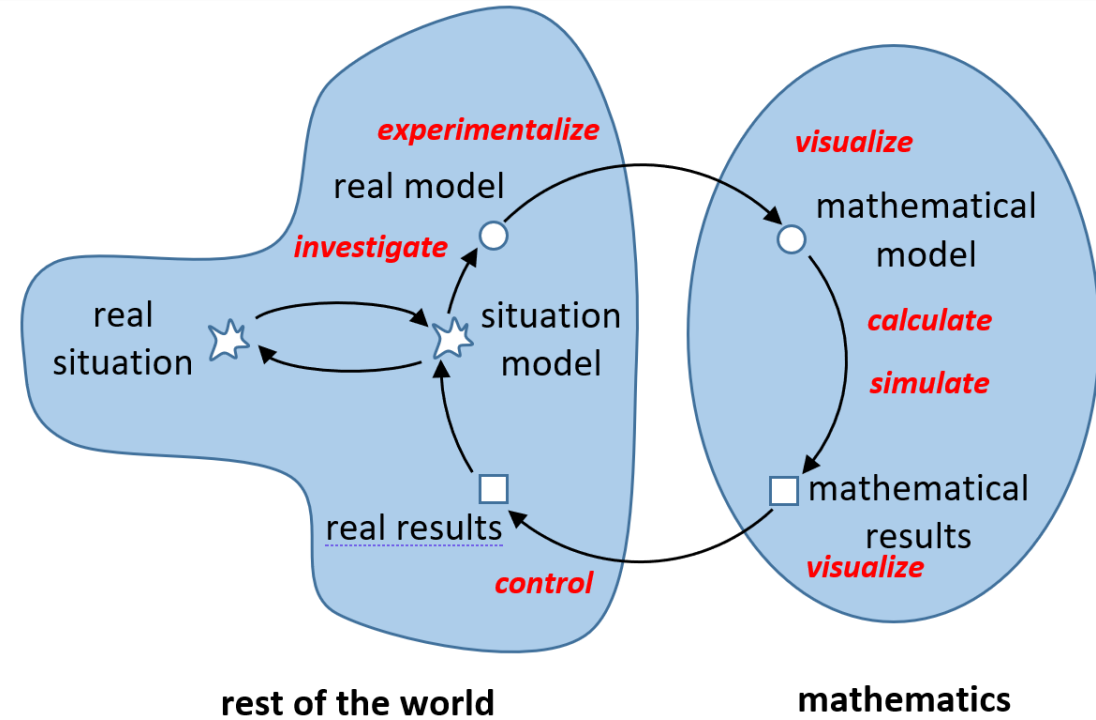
experimentalize

real model

investigate

real situation

situation model

real results

control

visualize

mathematical model

calculate

simulate

mathematical results

visualize

rest of the world

mathematics